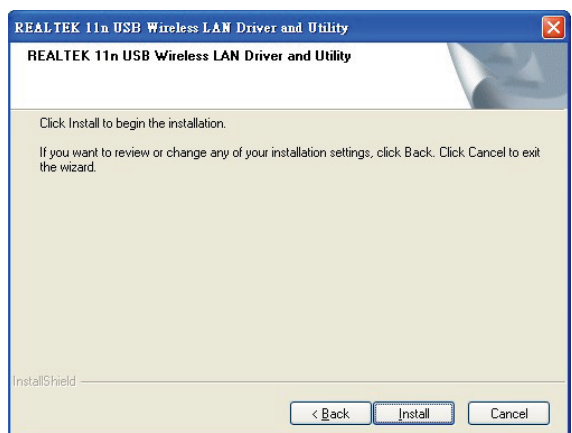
REALTEK 11n USB Wireless LAN Driver and Utility

REALTEK 11n USB Wireless LAN Driver and Utility

Click Install to begin the installation.

If you want to review or change any of your installation settings, click Back. Click Cancel to exit the wizard.

InstallShield

< Back

Install

Cancel